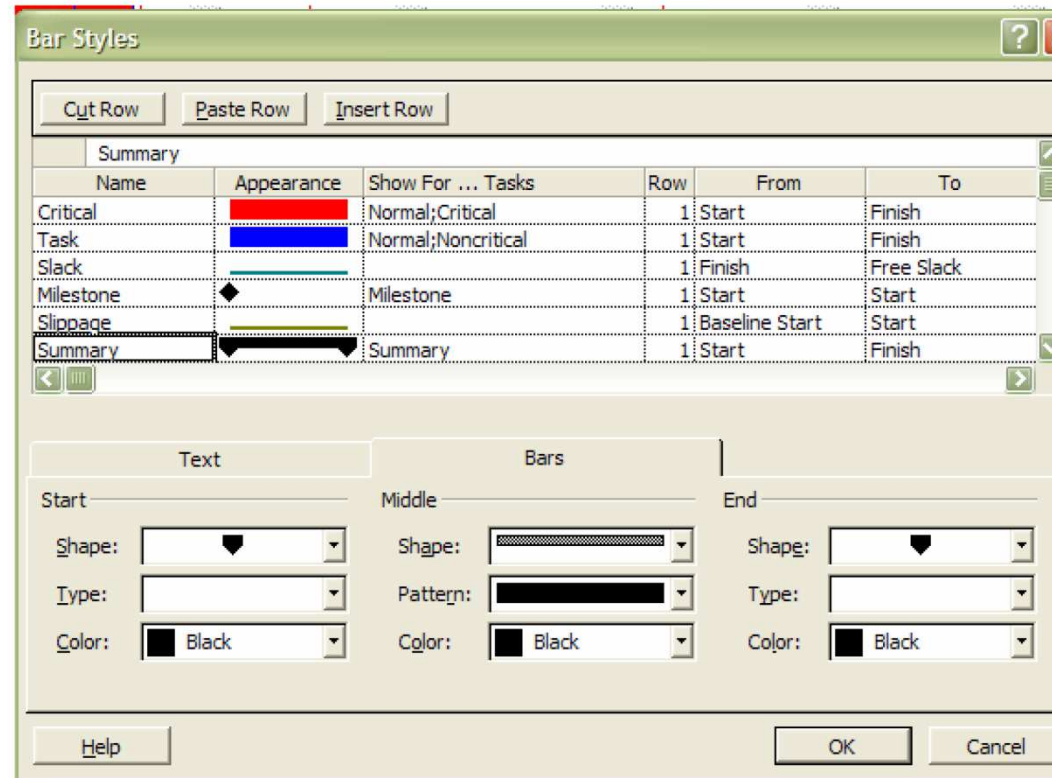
Bar Styles

Cut Row | Paste Row | Insert Row

Summary

| Name | Appearance | Show For ... Tasks | Row | From | To |
|---|---|---|---|---|---|
| Critical | | Normal;Critical | 1 | Start | Finish |
| Task | | Normal;Noncritical | 1 | Start | Finish |
| Slack | | | 1 | Finish | Free Slack |
| Milestone | | Milestone | 1 | Start | Start |
| Slippage | | | 1 | Baseline Start | Start |
| Summary | | Summary | 1 | Start | Finish |

Text | Bars

Start
Shape:
Type:
Color: Black

Middle
Shape:
Pattern:
Color: Black

End
Shape:
Type:
Color: Black

Help | OK | Cancel